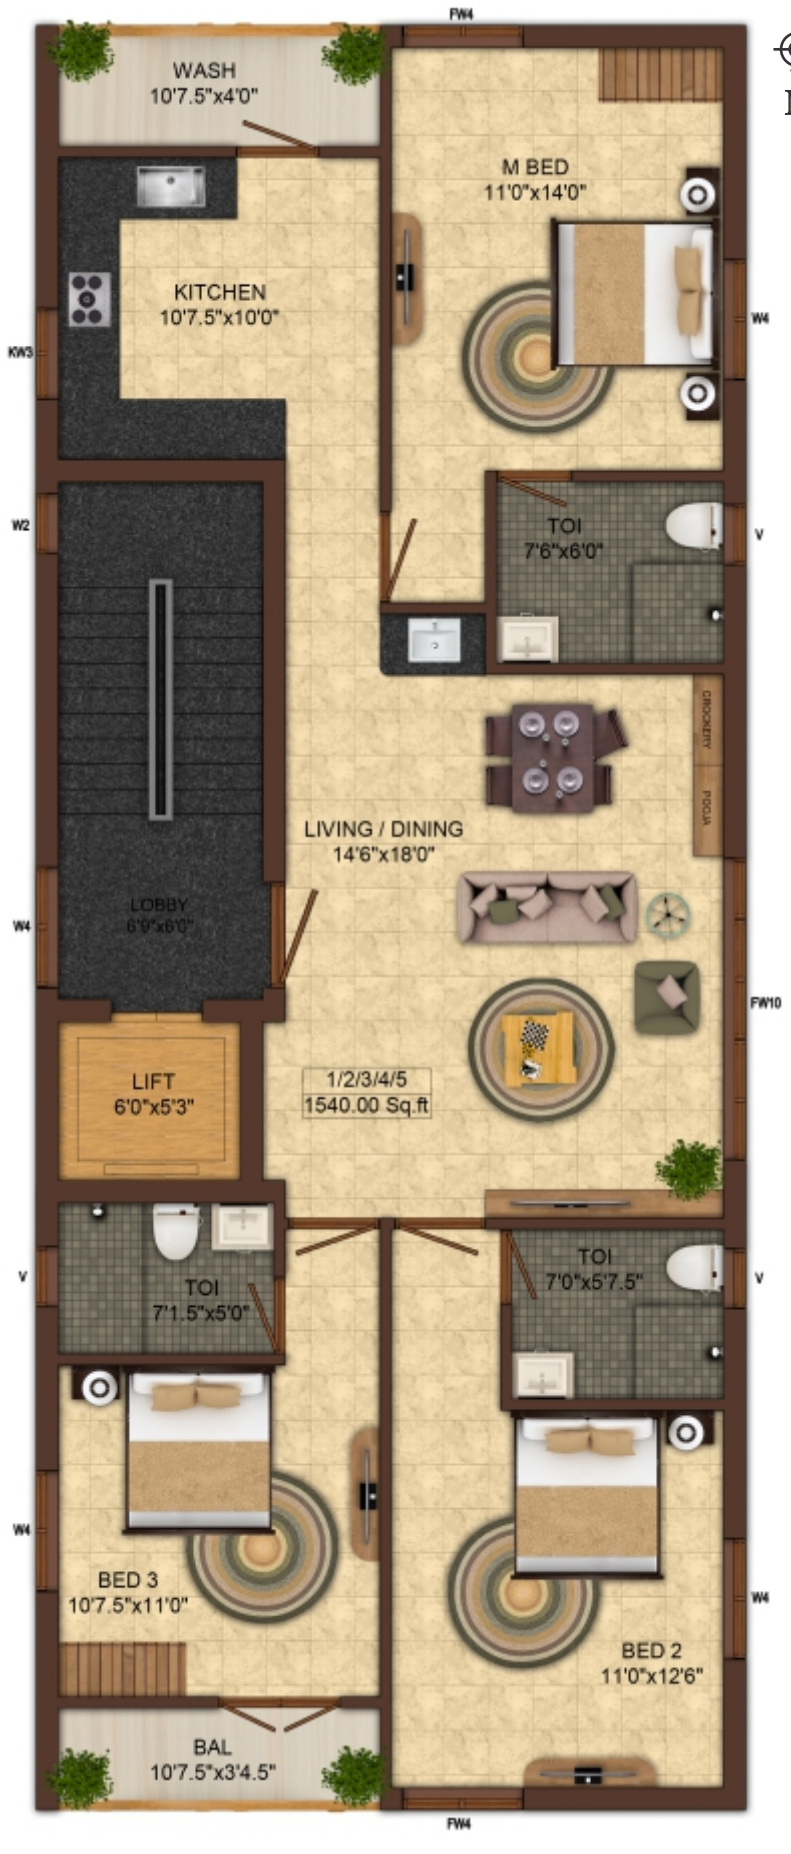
FW4

WASH
10'7.5"x4'0"

M BED
11'0"x14'0"

KITCHEN
10'7.5"x10'0"

KW3

W4

W2

TOI
7'6"x6'0"

V

CROCKERY

POOJA

LIVING / DINING
14'6"x18'0"

LOBBY
6'0"x6'0"

W4

FW10

LIFT
6'0"x5'3"

1/2/3/4/5
1540.00 Sq.ft

V

TOI
7'1.5"x5'0"

TOI
7'0"x5'7.5"

V

W4

BED 3
10'7.5"x11'0"

W4

BED 2
11'0"x12'6"

BAL
10'7.5"x3'4.5"

FW4